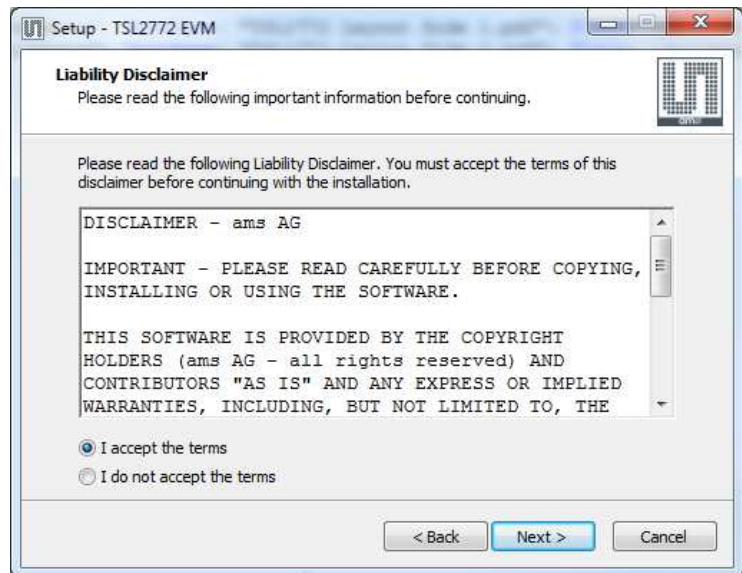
Setup - TSL2772 EVM

Liability Disclaimer
Please read the following important information before continuing.

ams

Please read the following Liability Disclaimer. You must accept the terms of this disclaimer before continuing with the installation.

DISCLAIMER - ams AG

IMPORTANT - PLEASE READ CAREFULLY BEFORE COPYING, INSTALLING OR USING THE SOFTWARE.

THIS SOFTWARE IS PROVIDED BY THE COPYRIGHT HOLDERS (ams AG - all rights reserved) AND CONTRIBUTORS "AS IS" AND ANY EXPRESS OR IMPLIED WARRANTIES, INCLUDING, BUT NOT LIMITED TO, THE

I accept the terms
I do not accept the terms

< Back
Next >
Cancel